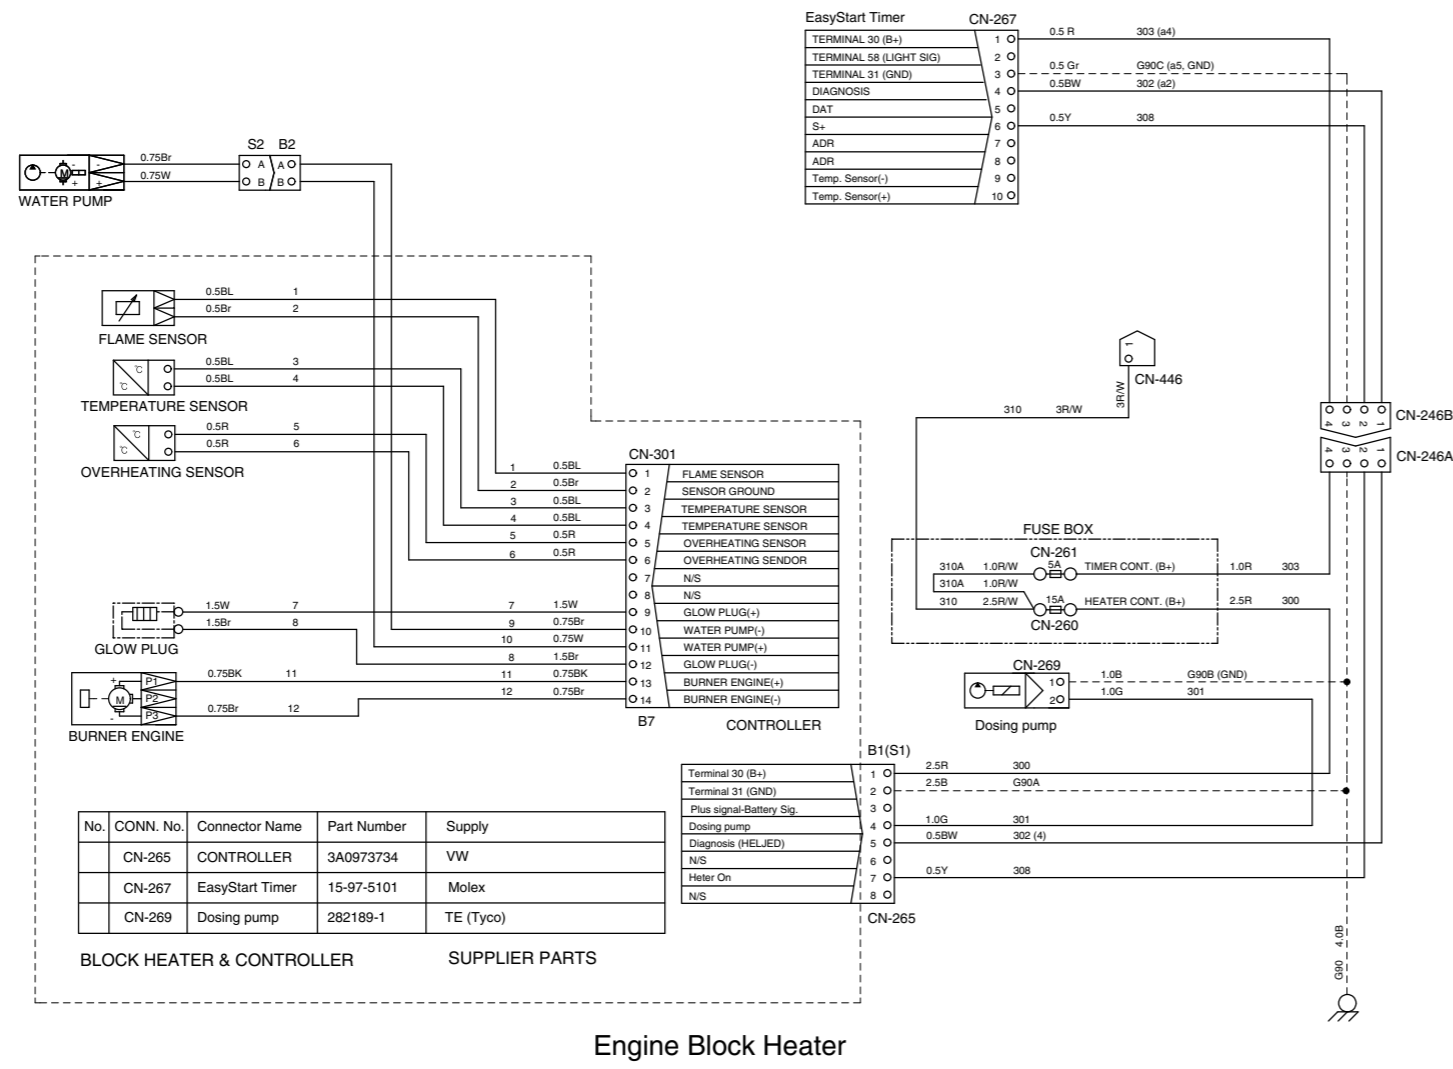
EasyStart Timer CN-267

| | |
|---|---|
| TERMINAL 30 (B+) | 1 |
| TERMINAL 58 (LIGHT SIG) | 2 |
| TERMINAL 31 (GND) | 3 |
| DIAGNOSIS | 4 |
| DAT | 5 |
| S+ | 6 |
| ADR | 7 |
| ADR | 8 |
| Temp. Sensor(-) | 9 |
| Temp. Sensor(+) | 10 |

0.5 R 303 (a4)
0.5 Gr G90C (a5, GND)
0.5BW 302 (a2)
0.5Y 308

S2 B2
A A
B B
0.75Br
0.75W
WATER PUMP
M

0.5BL 1
0.5Br 2
FLAME SENSOR
0.5BL 3
0.5BL 4
TEMPERATURE SENSOR
0.5R 5
0.5R 6
OVERHEATING SENSOR

CN-446
1
3R/W
310 3R/W

CN-246B
4 3 2 1
CN-246A
4 3 2 1

CN-301

| | | | |
|---|---|---|---|
| 1 | 0.5BL | 1 | FLAME SENSOR |
| 2 | 0.5Br | 2 | SENSOR GROUND |
| 3 | 0.5BL | 3 | TEMPERATURE SENSOR |
| 4 | 0.5BL | 4 | TEMPERATURE SENSOR |
| 5 | 0.5R | 5 | OVERHEATING SENSOR |
| 6 | 0.5R | 6 | OVERHEATING SENDOR |
| | | 7 | N/S |
| | | 8 | N/S |
| 7 | 1.5W | 9 | GLOW PLUG(+) |
| 9 | 0.75Br | 10 | WATER PUMP(-) |
| 10 | 0.75W | 11 | WATER PUMP(+) |
| 8 | 1.5Br | 12 | GLOW PLUG(-) |
| 11 | 0.75BK | 13 | BURNER ENGINE(+) |
| 12 | 0.75Br | 14 | BURNER ENGINE(-) |

B7 CONTROLLER

1.5W 7
1.5Br 8
GLOW PLUG
0.75BK 11
P1
P2
P3
M
0.75Br 12
BURNER ENGINE

FUSE BOX
CN-261
310A 1.0R/W 5A TIMER CONT. (B+) 1.0R 303
310A 1.0R/W
310 2.5R/W 15A HEATER CONT. (B+) 2.5R 300
CN-260

CN-269
1 1.0B G90B (GND)
2 1.0G 301
Dosing pump

B1(S1)

| | | | |
|---|---|---|---|
| Terminal 30 (B+) | 1 | 2.5R | 300 |
| Terminal 31 (GND) | 2 | 2.5B | G90A |
| Plus signal-Battery Sig. | 3 | | |
| Dosing pump | 4 | 1.0G | 301 |
| Diagnosis (HELJED) | 5 | 0.5BW | 302 (4) |
| N/S | 6 | | |
| Heter On | 7 | 0.5Y | 308 |
| N/S | 8 | | |

CN-265

| No. | CONN. No. | Connector Name | Part Number | Supply |
|---|---|---|---|---|
| | CN-265 | CONTROLLER | 3A0973734 | VW |
| | CN-267 | EasyStart Timer | 15-97-5101 | Molex |
| | CN-269 | Dosing pump | 282189-1 | TE (Tyco) |

BLOCK HEATER & CONTROLLER SUPPLIER PARTS

G90 4.0B

Engine Block Heater